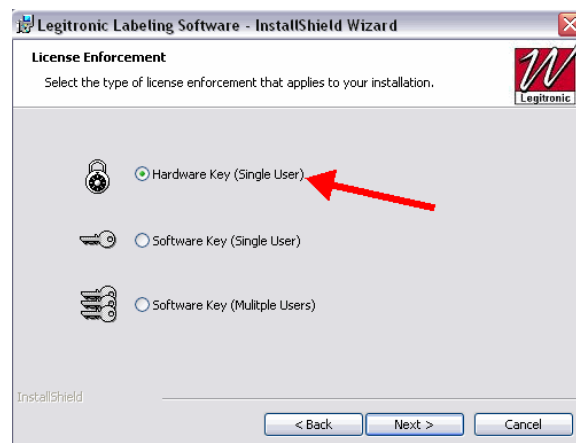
Legitronic Labeling Software - InstallShield Wizard

License Enforcement

Select the type of license enforcement that applies to your installation.

Legitronic

Hardware Key (Single User)

Software Key (Single User)

Software Key (Mulitple Users)

InstallShield

< Back

Next >

Cancel